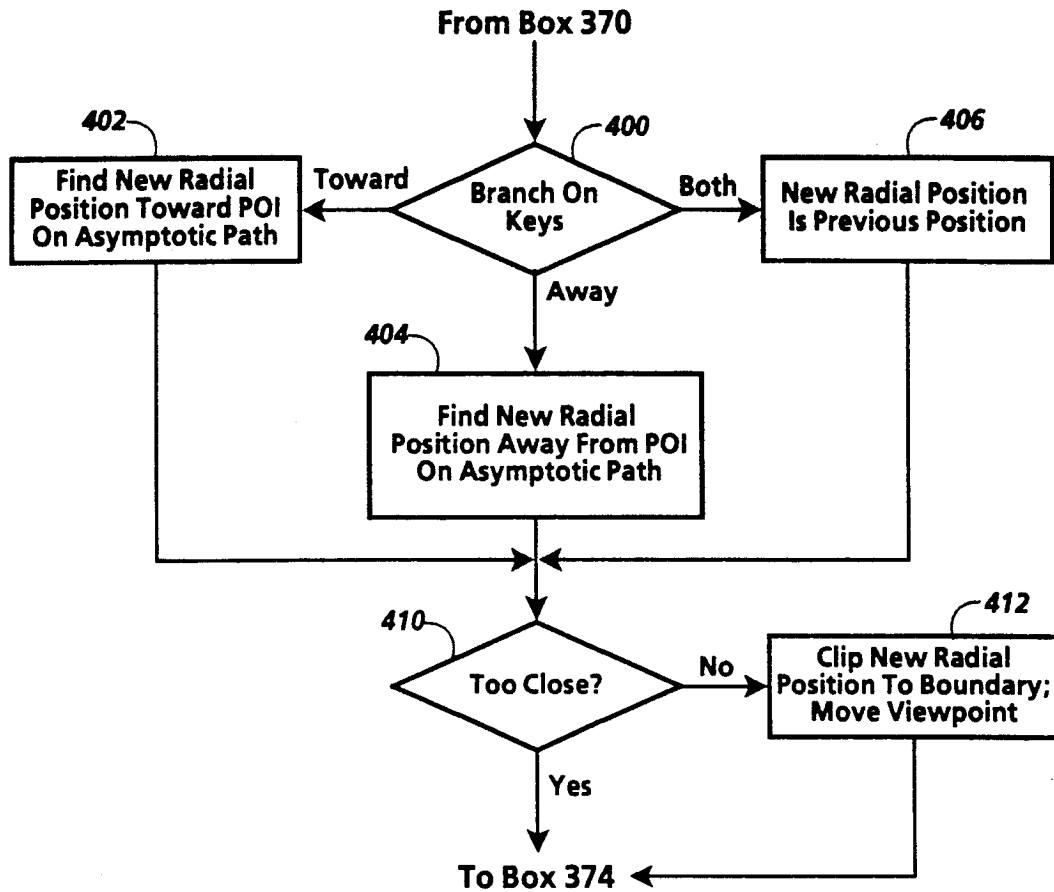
From Box 370

400

Branch On Keys

Toward

402

Find New Radial Position Toward POI On Asymptotic Path

Both

406

New Radial Position Is Previous Position

Away

404

Find New Radial Position Away From POI On Asymptotic Path

410

Too Close?

No

412

Clip New Radial Position To Boundary; Move Viewpoint

Yes

To Box 374